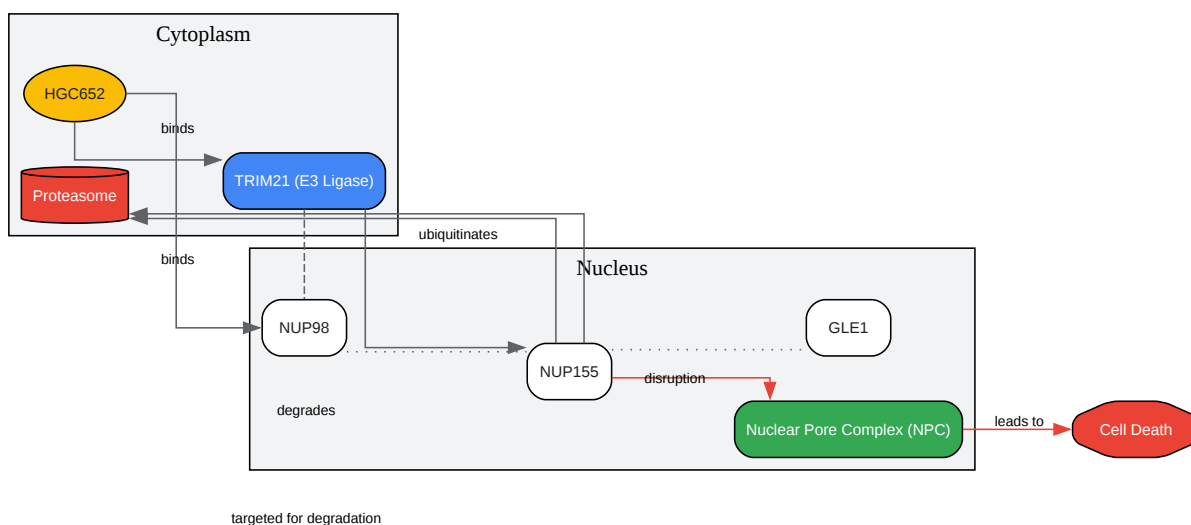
Cytoplasm

HGC652

binds

Proteasome

TRIM21 (E3 Ligase)

ubiquitinates

binds

Nucleus

NUP98

GLE1

NUP155

disruption

degrades

Nuclear Pore Complex (NPC)

leads to

Cell Death

targeted for degradation